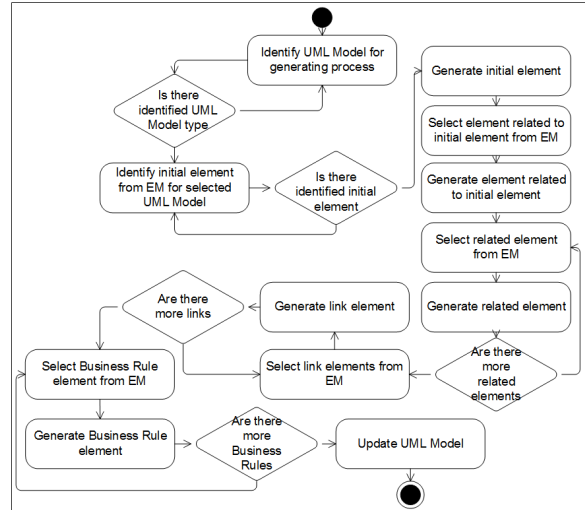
Identify UML Model for generating process

Is there identified UML Model type

Identify initial element from EM for selected UML Model

Is there identified initial element

Generate initial element

Select element related to initial element from EM

Generate element related to initial element

Select related element from EM

Generate related element

Are there more related elements

Select link elements from EM

Generate link element

Are there more links

Select Business Rule element from EM

Generate Business Rule element

Are there more Business Rules

Update UML Model